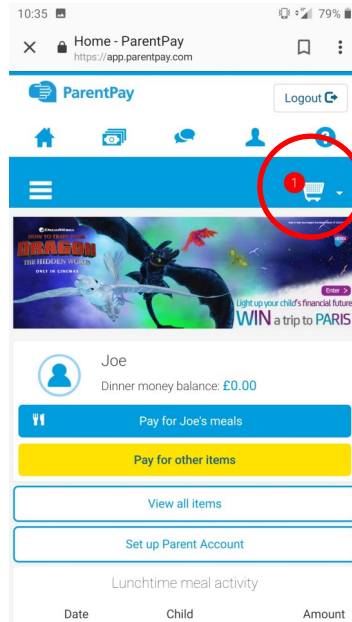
10:35

79%

Home - ParentPay
https://app.parentpay.com

ParentPay

Logout

1

DreamWorks
HOW TO TRAIN YOUR
DRAGON
THE HIDDEN WORLD
ONLY IN CINEMAS

Enter >
Light up your child's financial future
WIN a trip to PARIS

Joe
Dinner money balance: £0.00

Pay for Joe's meals

Pay for other items

View all items

Set up Parent Account

Lunchtime meal activity

| Date | Child | Amount |
|---|---|---|